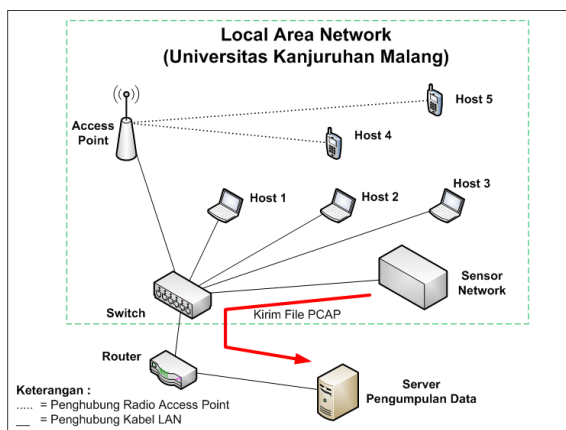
Local Area Network
(Universitas Kanjuruhan Malang)

Access Point

Host 5

Host 4

Host 1

Host 2

Host 3

Sensor Network

Switch

Kirim File PCAP

Router

Server Pengumpulan Data

Keterangan :
..... = Penghubung Radio Access Point
__ = Penghubung Kabel LAN